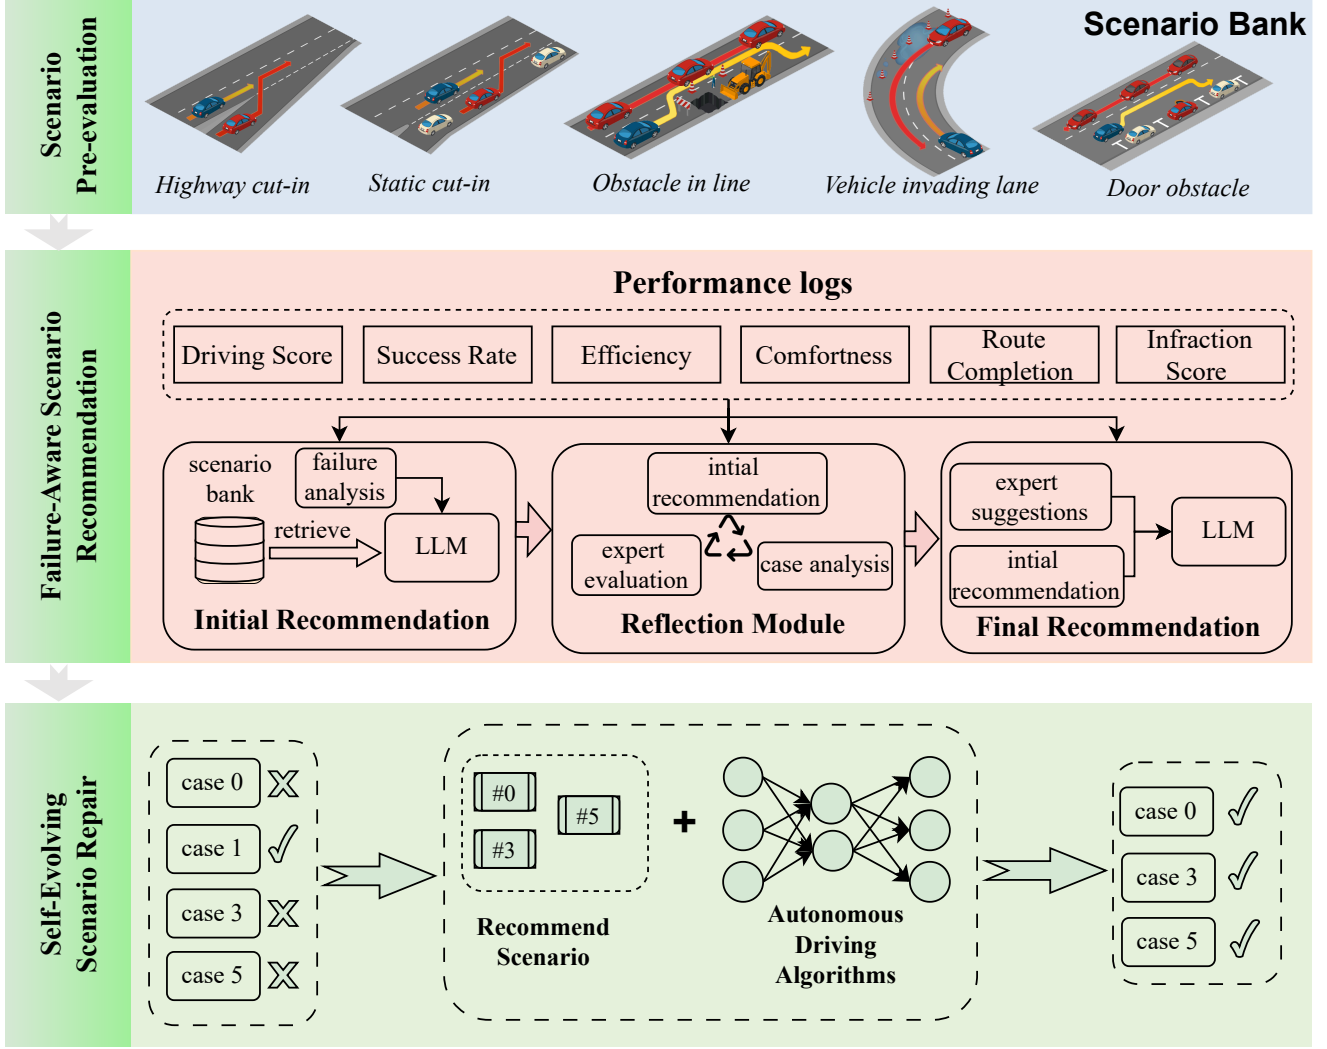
Scenario Pre-evaluation

Scenario Bank

Highway cut-in

Static cut-in

Obstacle in line

Vehicle invading lane

Door obstacle

Failure-Aware Scenario Recommendation

Performance logs

Driving Score

Success Rate

Efficiency

Comfortness

Route Completion

Infraction Score

scenario bank

failure analysis

retrieve

LLM

Initial Recommendation

intial recommendation

expert evaluation

case analysis

Reflection Module

expert suggestions

intial recommendation

LLM

Final Recommendation

Self-Evolving Scenario Repair

case 0

case 1

case 3

case 5

#0

#5

#3

+

Recommend Scenario

Autonomous Driving Algorithms

case 0

case 3

case 5